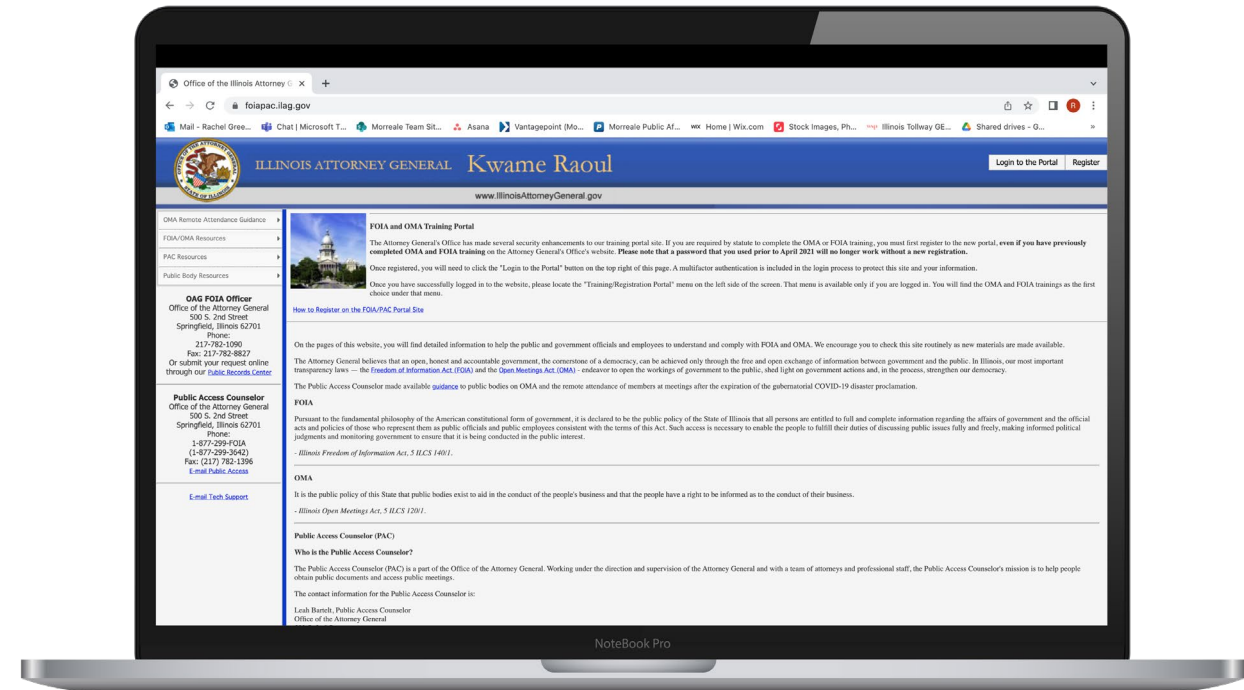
Office of the Illinois Attorney G ×  +

foiapac.ilag.gov

Mail - Rachel Gree...  Chat | Microsoft T...  Morreale Team Sit...  Asana  Vantagepoint (Mo...  Morreale Public Af...  Home | Wix.com  Stock Images, Ph...  Illinois Tollway GE...  Shared drives - G...  »

ILLINOIS ATTORNEY GENERAL Kwame Raoul

www.IllinoisAttorneyGeneral.gov

Login to the Portal  Register

OMA Remote Attendance Guidance
FOIA/OMA Resources
PAC Resources
Public Body Resources

OAG FOIA Officer
Office of the Attorney General
500 S. 2nd Street
Springfield, Illinois 62701
Phone:
217-782-1090
Fax: 217-782-8827
Or submit your request online through our Public Records Center

Public Access Counselor
Office of the Attorney General
500 S. 2nd Street
Springfield, Illinois 62701
Phone:
1-877-299-FOIA
(1-877-299-3642)
Fax: (217) 782-1396
E-mail Public Access

E-mail Tech Support

FOIA and OMA Training Portal

The Attorney General's Office has made several security enhancements to our training portal site. If you are required by statute to complete the OMA or FOIA training, you must first register to the new portal, **even if you have previously completed OMA and FOIA training** on the Attorney General's Office's website. **Please note that a password that you used prior to April 2021 will no longer work without a new registration.**

Once registered, you will need to click the "Login to the Portal" button on the top right of this page. A multifactor authentication is included in the login process to protect this site and your information.

Once you have successfully logged in to the website, please locate the "Training/Registration Portal" menu on the left side of the screen. That menu is available only if you are logged in. You will find the OMA and FOIA trainings as the first choice under that menu.

How to Register on the FOIA/PAC Portal Site

On the pages of this website, you will find detailed information to help the public and government officials and employees to understand and comply with FOIA and OMA. We encourage you to check this site routinely as new materials are made available.

The Attorney General believes that an open, honest and accountable government, the cornerstone of a democracy, can be achieved only through the free and open exchange of information between government and the public. In Illinois, our most important transparency laws — the Freedom of Information Act (FOIA) and the Open Meetings Act (OMA) - endeavor to open the workings of government to the public, shed light on government actions and, in the process, strengthen our democracy.

The Public Access Counselor made available guidance to public bodies on OMA and the remote attendance of members at meetings after the expiration of the gubernatorial COVID-19 disaster proclamation.

FOIA

Pursuant to the fundamental philosophy of the American constitutional form of government, it is declared to be the public policy of the State of Illinois that all persons are entitled to full and complete information regarding the affairs of government and the official acts and policies of those who represent them as public officials and public employees consistent with the terms of this Act. Such access is necessary to enable the people to fulfill their duties of discussing public issues fully and freely, making informed political judgments and monitoring government to ensure that it is being conducted in the public interest.

- Illinois Freedom of Information Act, 5 ILCS 140/1.

OMA

It is the public policy of this State that public bodies exist to aid in the conduct of the people's business and that the people have a right to be informed as to the conduct of their business.

- Illinois Open Meetings Act, 5 ILCS 120/1.

Public Access Counselor (PAC)

Who is the Public Access Counselor?

The Public Access Counselor (PAC) is a part of the Office of the Attorney General. Working under the direction and supervision of the Attorney General and with a team of attorneys and professional staff, the Public Access Counselor's mission is to help people obtain public documents and access public meetings.

The contact information for the Public Access Counselor is:

Leah Bartelt, Public Access Counselor
Office of the Attorney General

NoteBook Pro